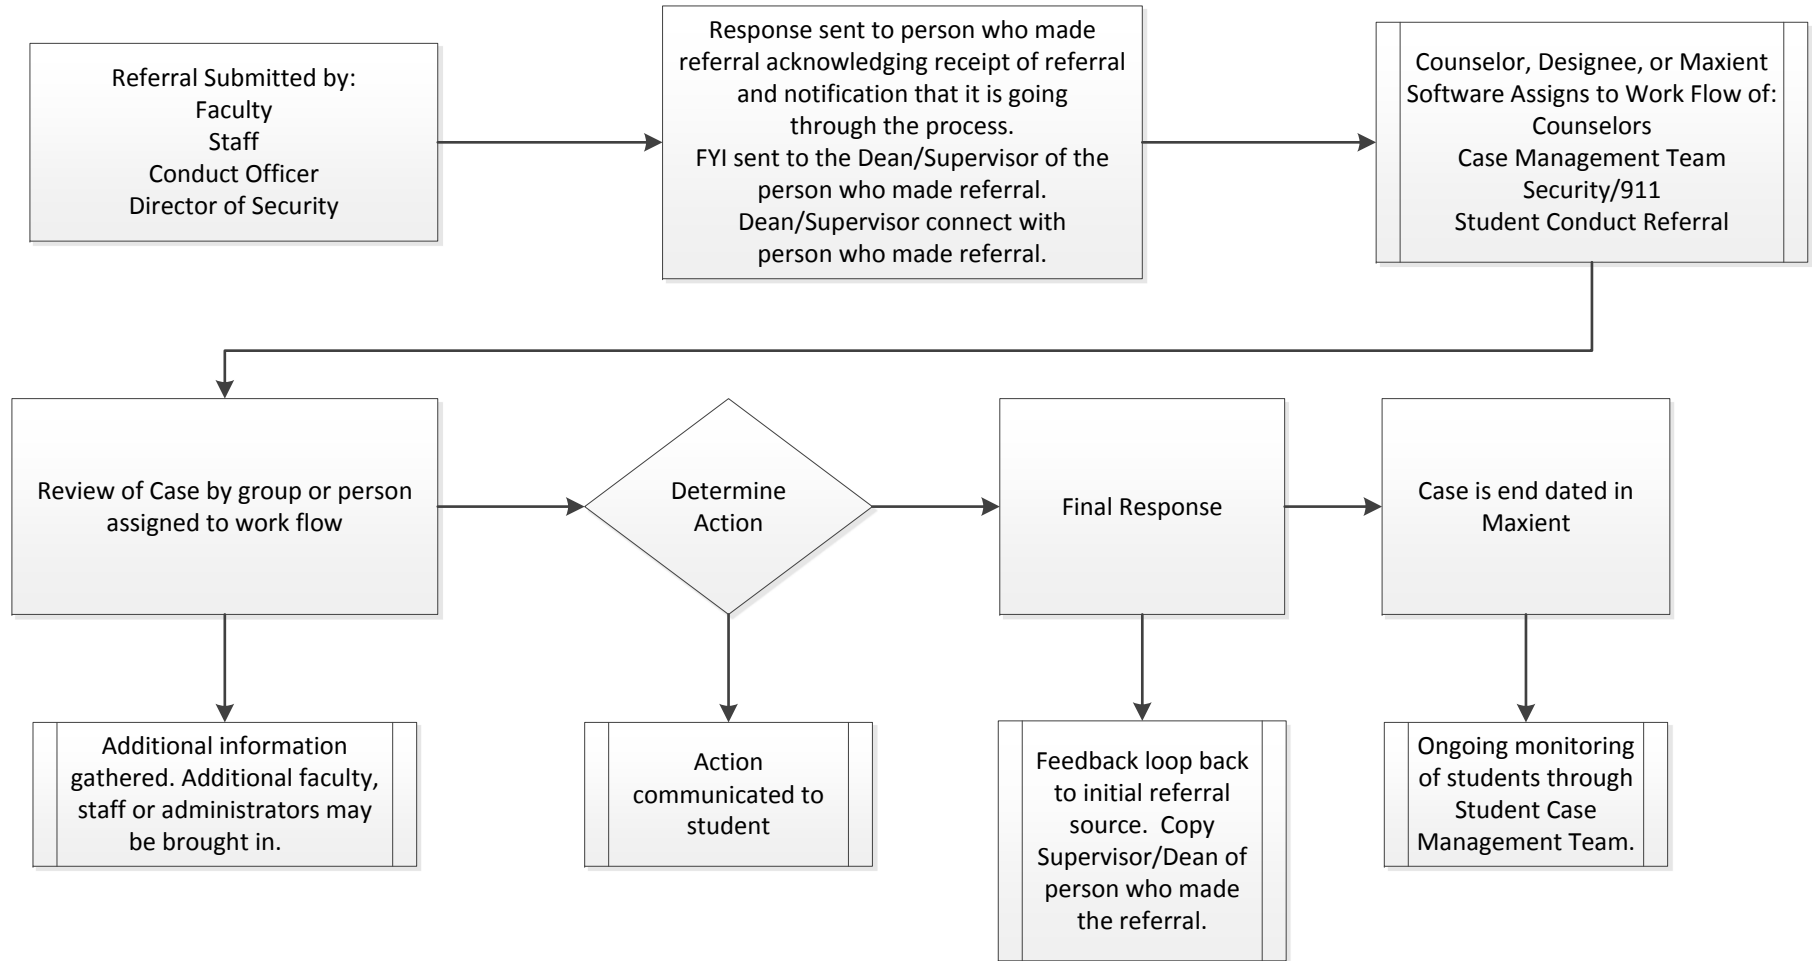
Referral Submitted by:
Faculty
Staff
Conduct Officer
Director of Security

Response sent to person who made referral acknowledging receipt of referral and notification that it is going through the process.
FYI sent to the Dean/Supervisor of the person who made referral.
Dean/Supervisor connect with person who made referral.

Counselor, Designee, or Maxient Software Assigns to Work Flow of:
Counselors
Case Management Team
Security/911
Student Conduct Referral

Review of Case by group or person assigned to work flow

Determine Action

Final Response

Case is end dated in Maxient

Additional information gathered. Additional faculty, staff or administrators may be brought in.

Action communicated to student

Feedback loop back to initial referral source. Copy Supervisor/Dean of person who made the referral.

Ongoing monitoring of students through Student Case Management Team.